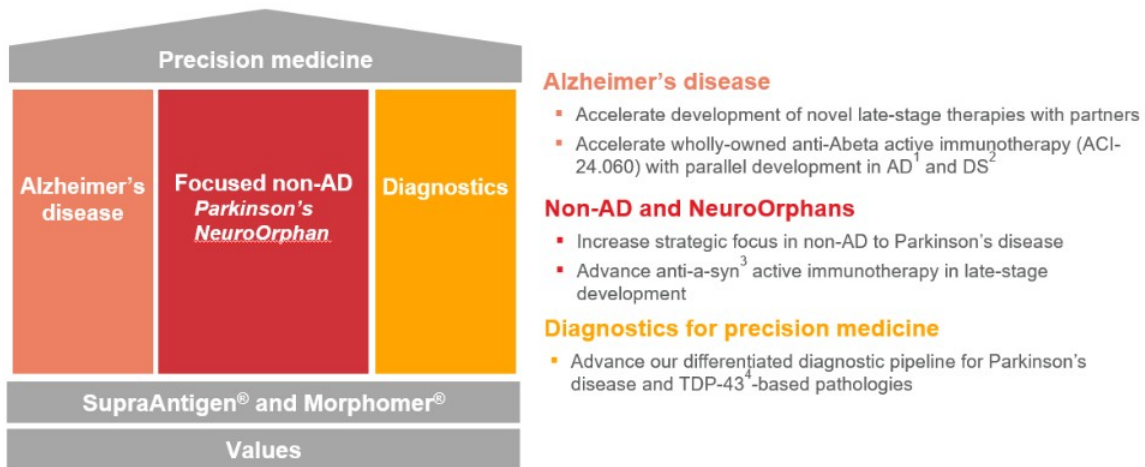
Precision medicine

Alzheimer's disease

Focused non-AD
*Parkinson's*
*NeuroOrphan*

Diagnostics

SupraAntigen® and Morphomer®

Values

**Alzheimer's disease**

- Accelerate development of novel late-stage therapies with partners
- Accelerate wholly-owned anti-Abeta active immunotherapy (ACI-24.060) with parallel development in AD$^{1}$ and DS$^{2}$

**Non-AD and NeuroOrphans**

- Increase strategic focus in non-AD to Parkinson's disease
- Advance anti-a-syn$^{3}$ active immunotherapy in late-stage development

**Diagnostics for precision medicine**

- Advance our differentiated diagnostic pipeline for Parkinson's disease and TDP-43$^{4}$-based pathologies